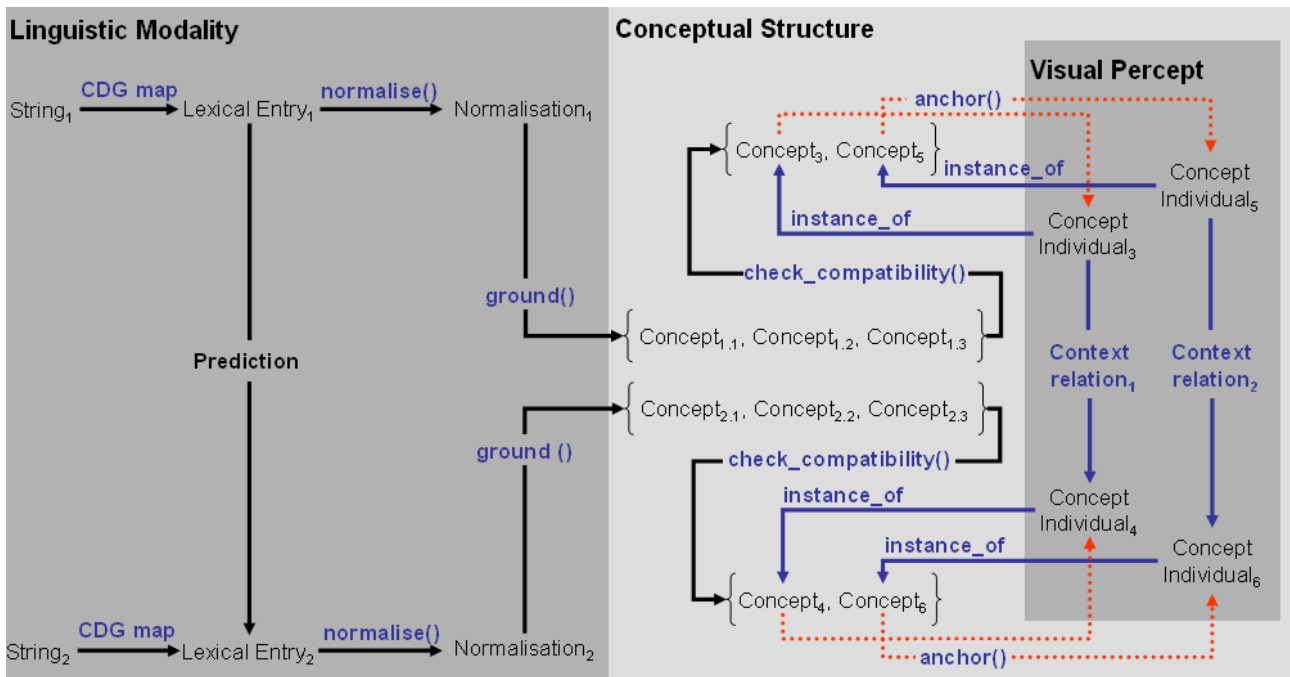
Linguistic Modality

Conceptual Structure

Visual Percept

CDG map

normalise()

String$_1$

Lexical Entry$_1$

Normalisation$_1$

anchor()

{Concept$_3$, Concept$_5$}

instance_of

Concept Individual$_5$

instance_of

Concept Individual$_3$

check_compatibility()

ground()

{Concept$_{1.1}$, Concept$_{1.2}$, Concept$_{1.3}$}

Prediction

Context relation$_1$

Context relation$_2$

{Concept$_{2.1}$, Concept$_{2.2}$, Concept$_{2.3}$}

ground ()

check_compatibility()

instance_of

Concept Individual$_4$

instance_of

Concept Individual$_6$

{Concept$_4$, Concept$_6$}

CDG map

normalise()

String$_2$

Lexical Entry$_2$

Normalisation$_2$

anchor()